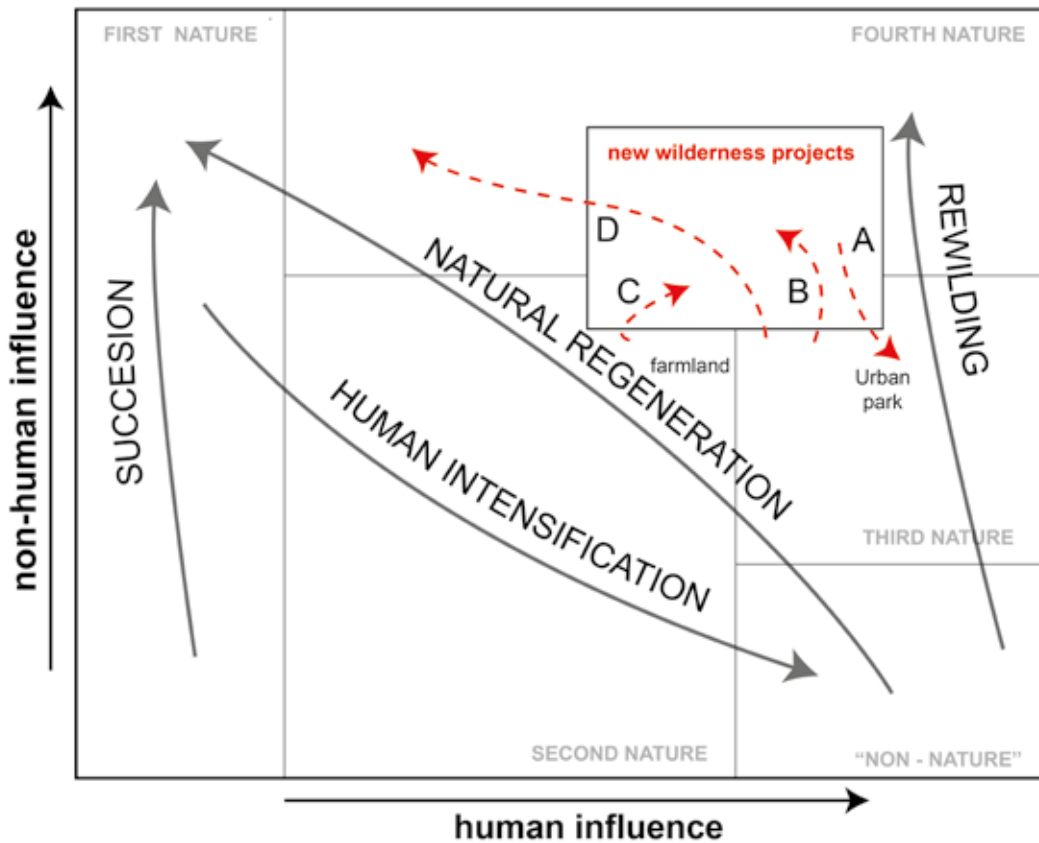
FIRST NATURE

FOURTH NATURE

new wilderness projects

D

A

C

B

SUCCESION

NATURAL REGENERATION

REWILDING

farmland

Urban park

HUMAN INTENSIFICATION

THIRD NATURE

SECOND NATURE

"NON - NATURE"

non-human influence

human influence